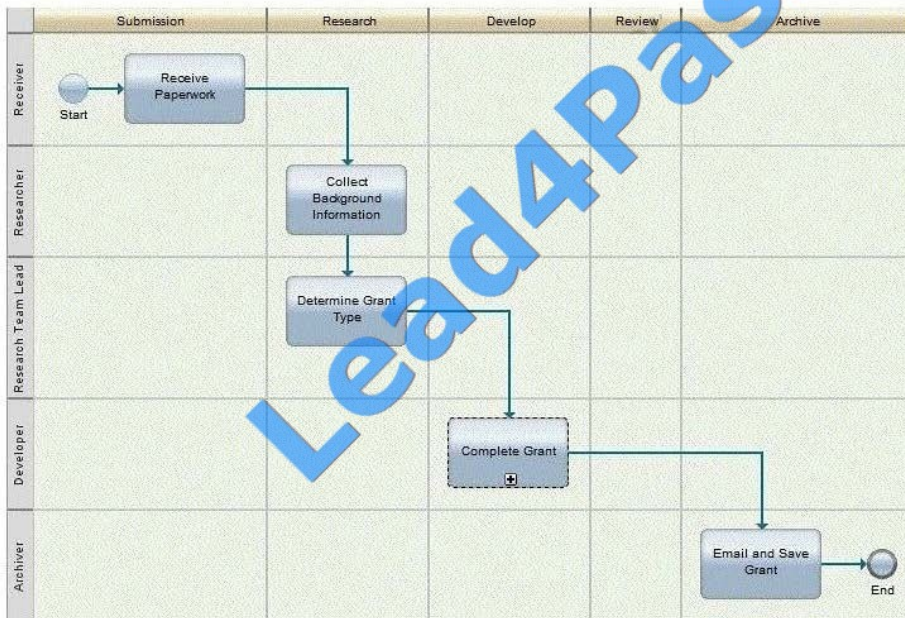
Submission | Research | Develop | Review | Archive

Receiver
Start
Receive Paperwork

Researcher
Collect Background Information

Research Team Lead
Determine Grant Type

Developer
Complete Grant

Archiver
Email and Save Grant
End

Lead4Pass